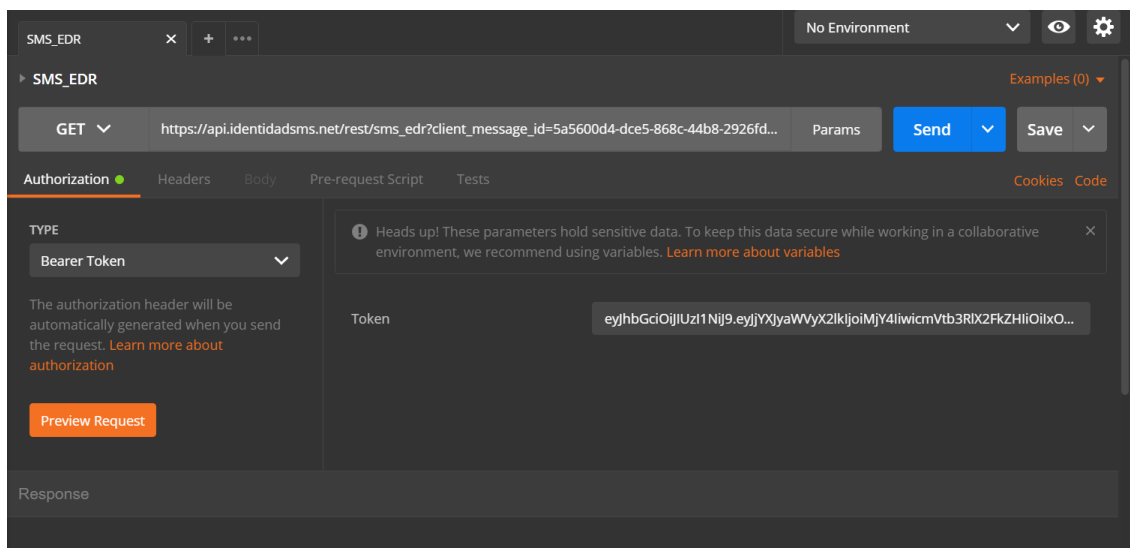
SMS_EDR ×   +   •••

No Environment

SMS_EDR

Examples (0)

GET

https://api.identidadsms.net/rest/sms_edr?client_message_id=5a5600d4-dce5-868c-44b8-2926fd...

Params

Send

Save

Authorization

Headers

Body

Pre-request Script

Tests

Cookies

Code

TYPE

Bearer Token

The authorization header will be automatically generated when you send the request. Learn more about authorization

Preview Request

Heads up! These parameters hold sensitive data. To keep this data secure while working in a collaborative environment, we recommend using variables. Learn more about variables

Token

eyJhbGciOiJIUzI1NiJ9.eyJjYXJyaWVyX2lkIjoiMjY4IiwicmVtb3RlX2FkZHIiOiIxO...

Response